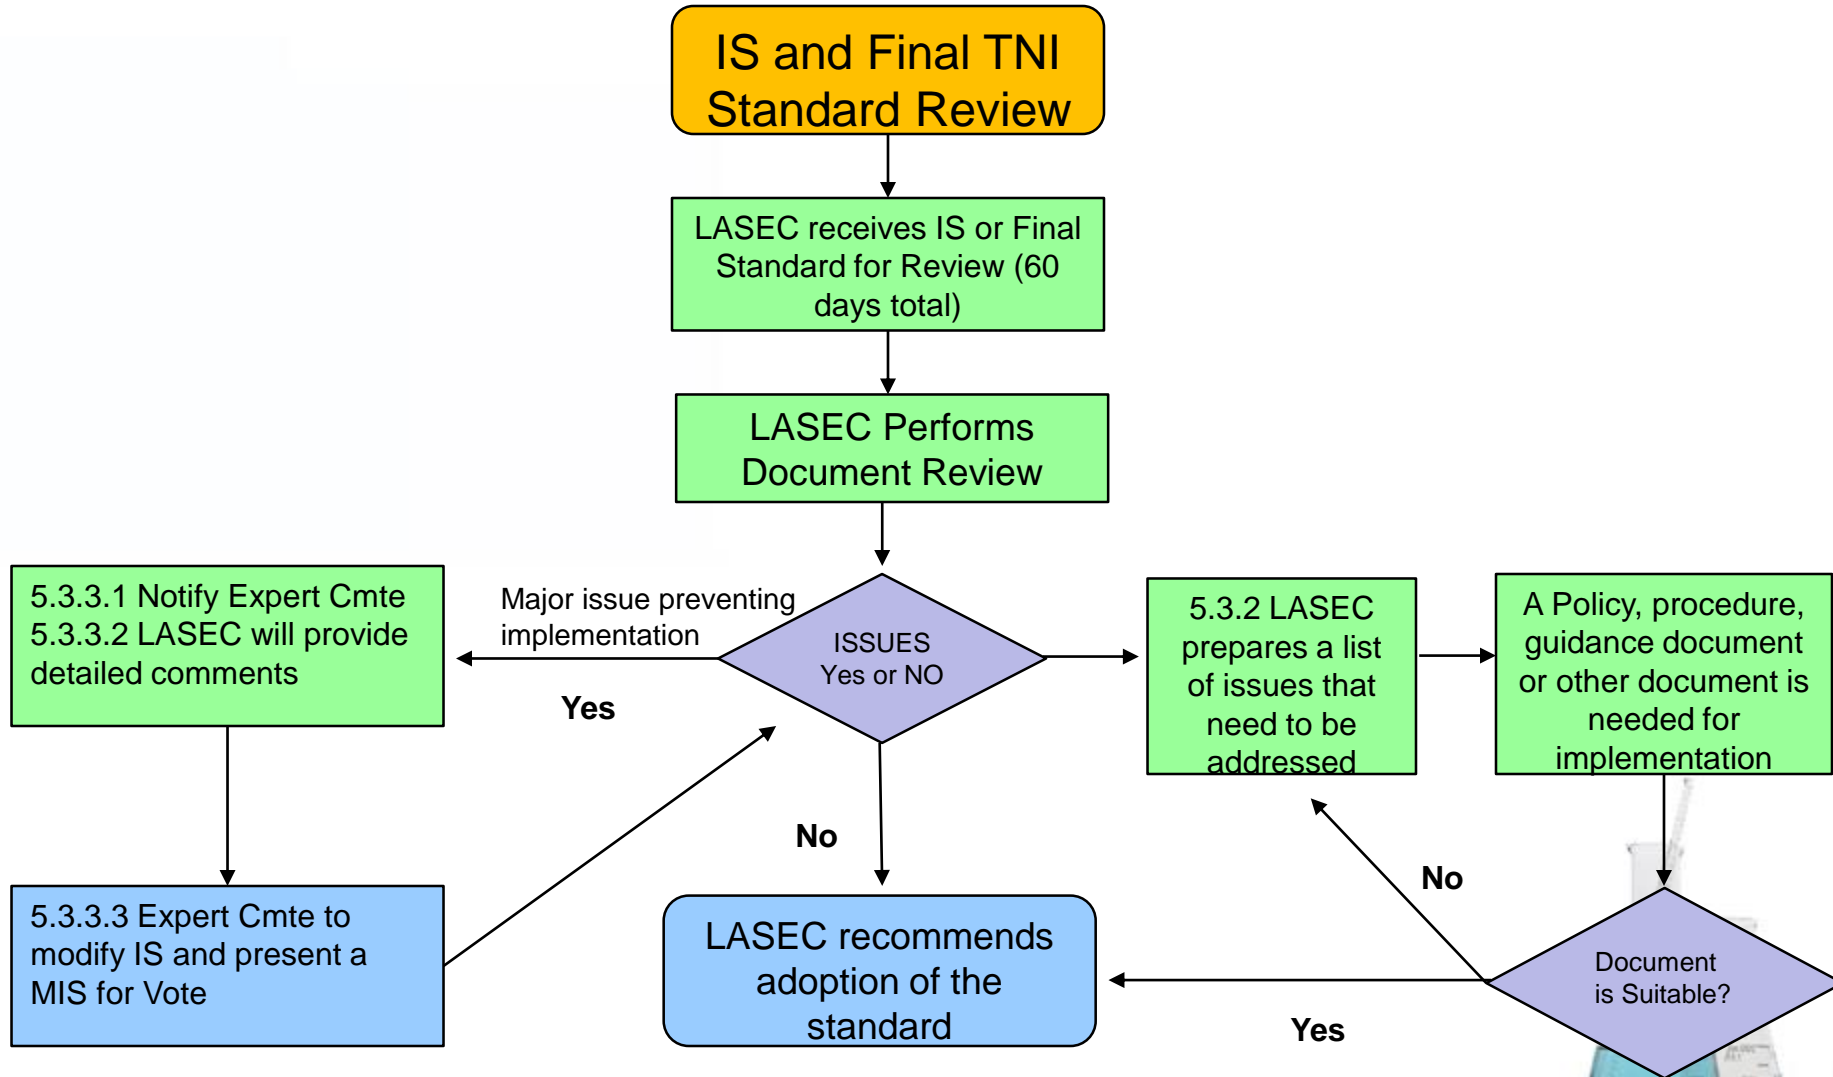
IS and Final TNI Standard Review

LASEC receives IS or Final Standard for Review (60 days total)

LASEC Performs Document Review

5.3.3.1 Notify Expert Cmte
5.3.3.2 LASEC will provide detailed comments

Major issue preventing implementation

ISSUES
Yes or NO

Yes

5.3.2 LASEC prepares a list of issues that need to be addressed

A Policy, procedure, guidance document or other document is needed for implementation

5.3.3.3 Expert Cmte to modify IS and present a MIS for Vote

No

LASEC recommends adoption of the standard

No

Document is Suitable?

Yes